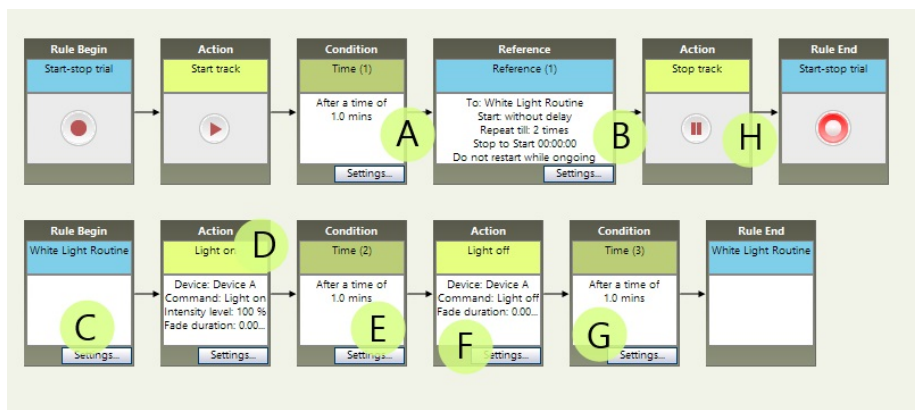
Rule Begin
Start-stop trial

Action
Start track

Condition
Time (1)
After a time of 1.0 mins
Settings...

A

Reference
Reference (1)
To: White Light Routine
Start: without delay
Repeat till: 2 times
Stop to Start 00:00:00
Do not restart while ongoing
Settings...

B

Action
Stop track

H

Rule End
Start-stop trial

Rule Begin
White Light Routine
Settings...

C

Action
Light on

D

Device: Device A
Command: Light on
Intensity level: 100 %
Fade duration: 0.00...
Settings...

Condition
Time (2)
After a time of 1.0 mins
Settings...

E

Action
Light off
Device: Device A
Command: Light off
Fade duration: 0.00...
Settings...

F

Condition
Time (3)
After a time of 1.0 mins
Settings...

G

Rule End
White Light Routine